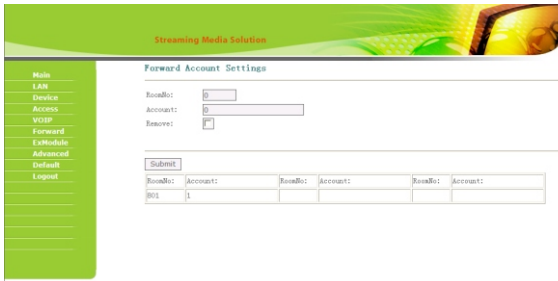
Streaming Media Solution

Main
LAN
Device
Access
VOIP
Forward
ExModule
Advanced
Default
Logout

Forward Account Settings

RoomNo: 0
Account: 0
Remove:

Submit

| RoomNo: | Account: | RoomNo: | Account: | RoomNo: | Account: |
|---|---|---|---|---|---|
| 801 | 1 | | | | |